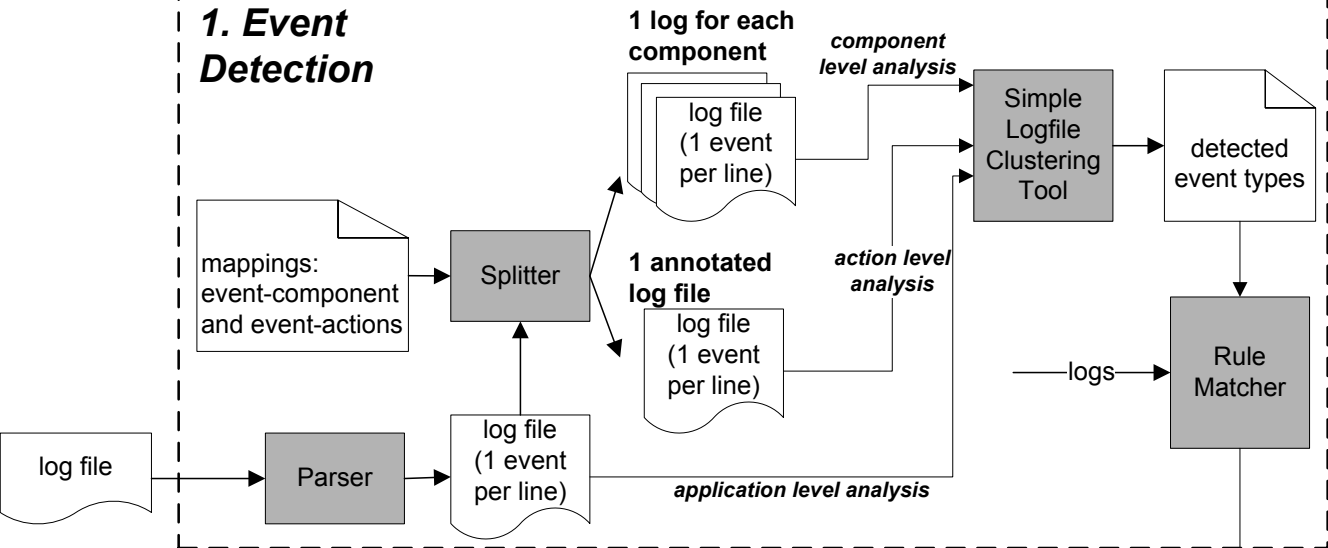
1. Event Detection

1 log for each component

log file (1 event per line)

component level analysis

Simple Logfile Clustering Tool

detected event types

mappings: event-component and event-actions

Splitter

1 annotated log file

log file (1 event per line)

action level analysis

Rule Matcher

logs

log file

Parser

log file (1 event per line)

application level analysis